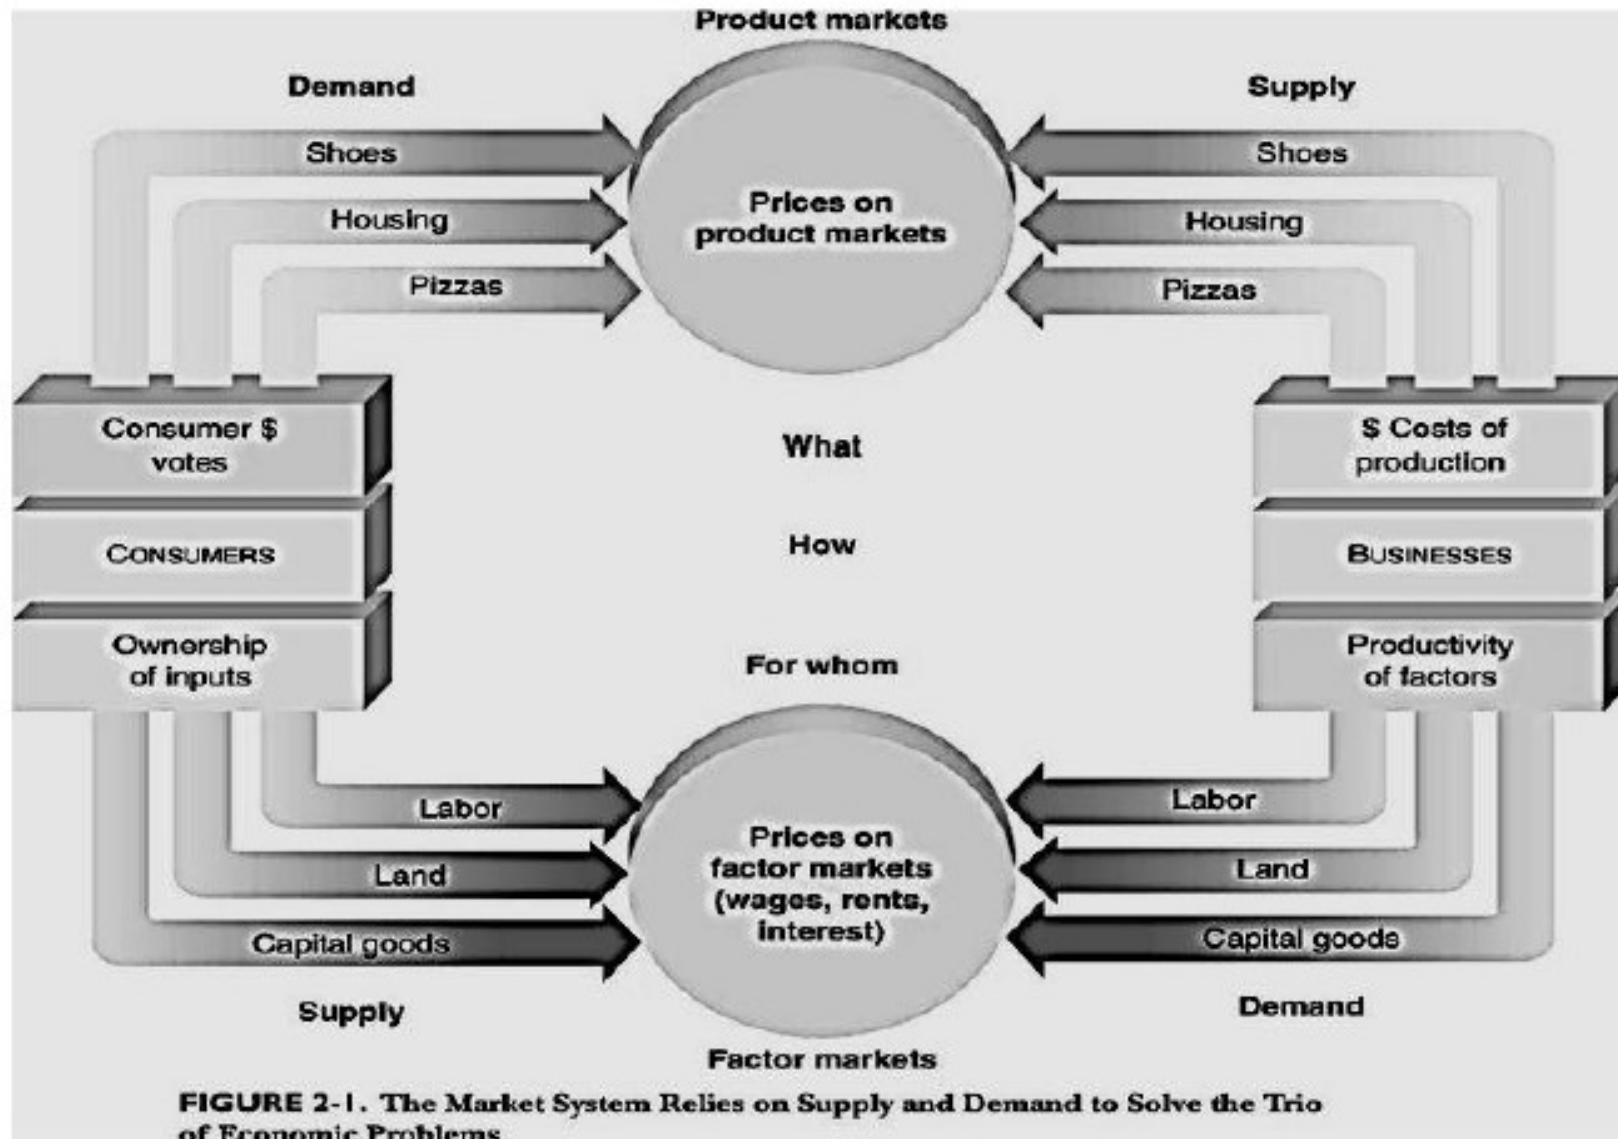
Product markets

Demand

Supply

Shoes

Housing

Pizzas

Prices on product markets

Shoes

Housing

Pizzas

Consumer $ votes

CONSUMERS

Ownership of inputs

What

How

For whom

$ Costs of production

BUSINESSES

Productivity of factors

Labor

Land

Capital goods

Prices on factor markets (wages, rents, interest)

Labor

Land

Capital goods

Supply

Demand

Factor markets

FIGURE 2-1. The Market System Relies on Supply and Demand to Solve the Trio of Economic Problems